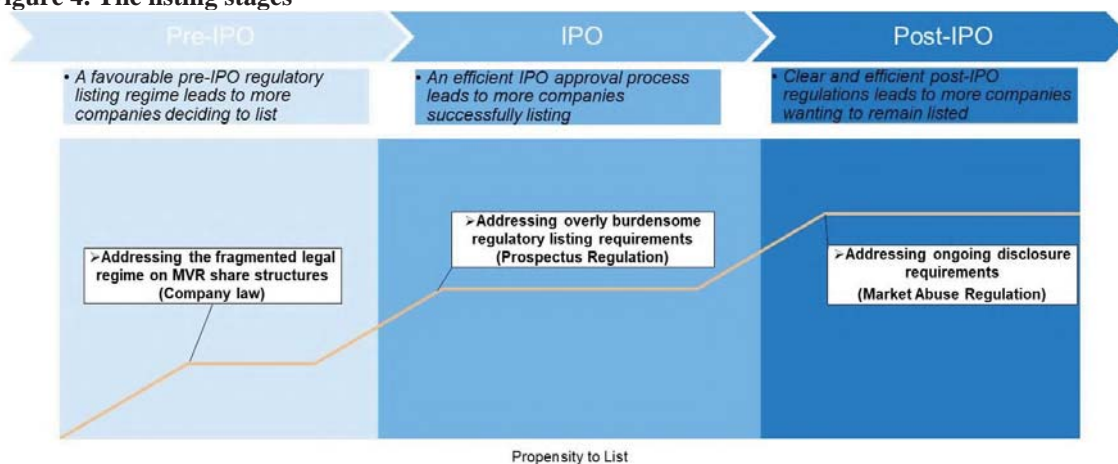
igure 4: The listing stages

Pre-IPO

IPO

Post-IPO

• A favourable pre-IPO regulatory listing regime leads to more companies deciding to list

• An efficient IPO approval process leads to more companies successfully listing

• Clear and efficient post-IPO regulations leads to more companies wanting to remain listed

➢Addressing the fragmented legal regime on MVR share structures (Company law)

➢Addressing overly burdensome regulatory listing requirements (Prospectus Regulation)

➢Addressing ongoing disclosure requirements (Market Abuse Regulation)

Propensity to List